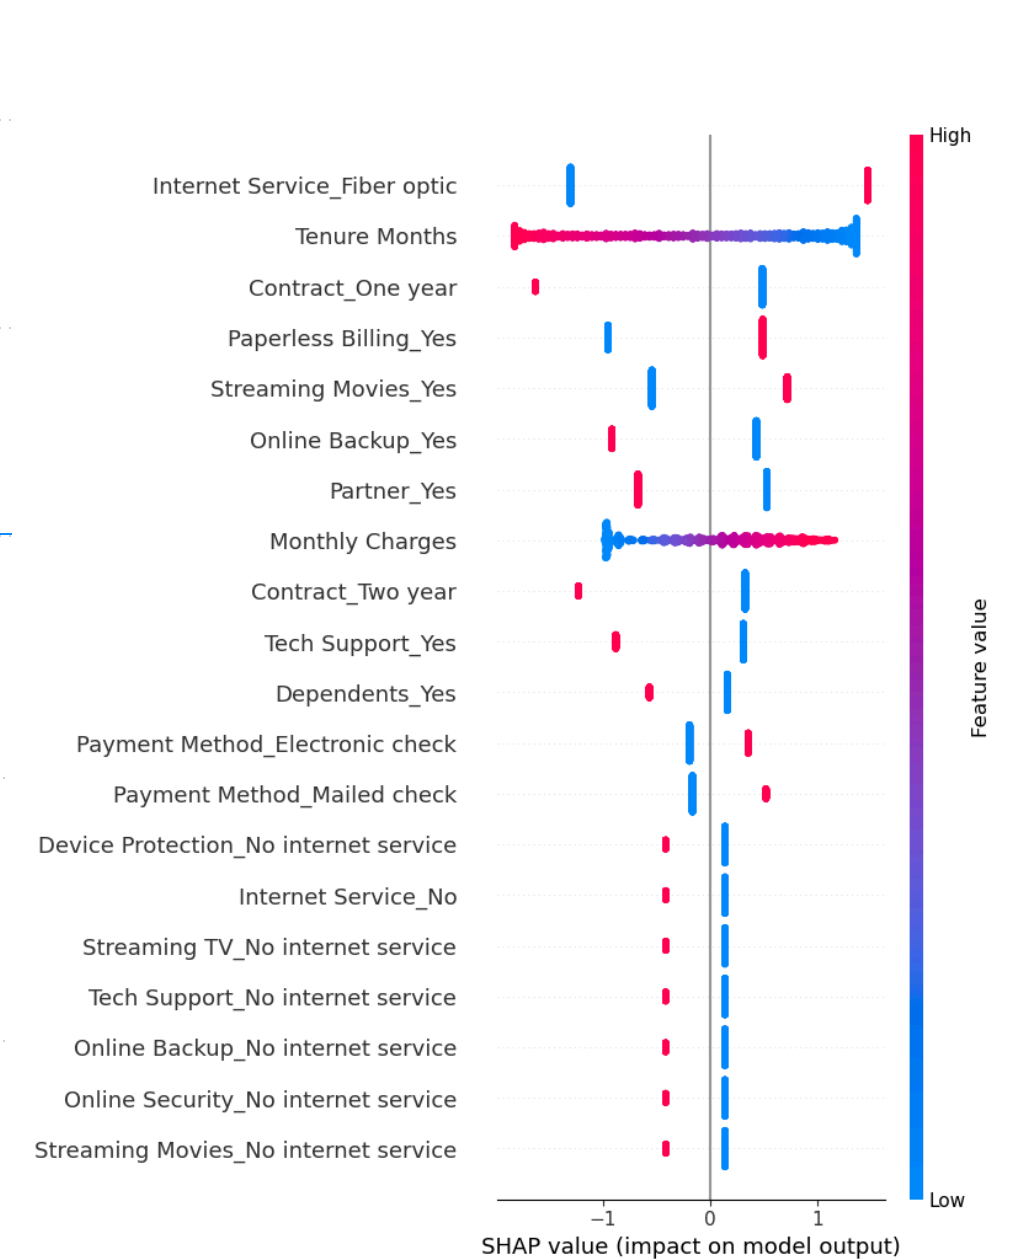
Internet Service_Fiber optic
Tenure Months
Contract_One year
Paperless Billing_Yes
Streaming Movies_Yes
Online Backup_Yes
Partner_Yes
Monthly Charges
Contract_Two year
Tech Support_Yes
Dependents_Yes
Payment Method_Electronic check
Payment Method_Mailed check
Device Protection_No internet service
Internet Service_No
Streaming TV_No internet service
Tech Support_No internet service
Online Backup_No internet service
Online Security_No internet service
Streaming Movies_No internet service

−1
0
1
SHAP value (impact on model output)

High
Feature value
Low